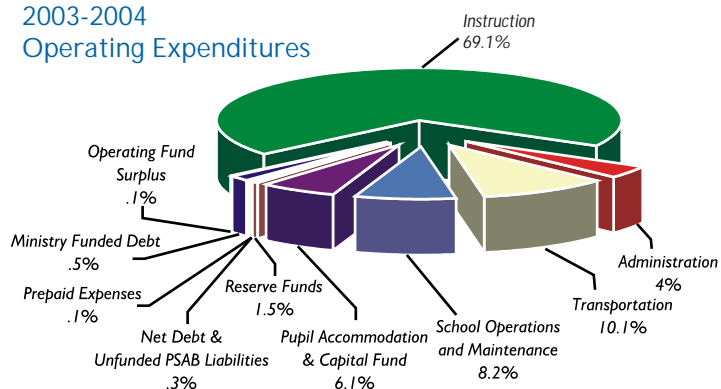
2003-2004
Operating Expenditures

Instruction
69.1%

Operating Fund
Surplus
.1%

Ministry Funded Debt
.5%

Prepaid Expenses
.1%

Net Debt &
Unfunded PSAB Liabilities
.3%

Reserve Funds
1.5%

Pupil Accommodation
& Capital Fund
6.1%

School Operations
and Maintenance
8.2%

Transportation
10.1%

Administration
4%